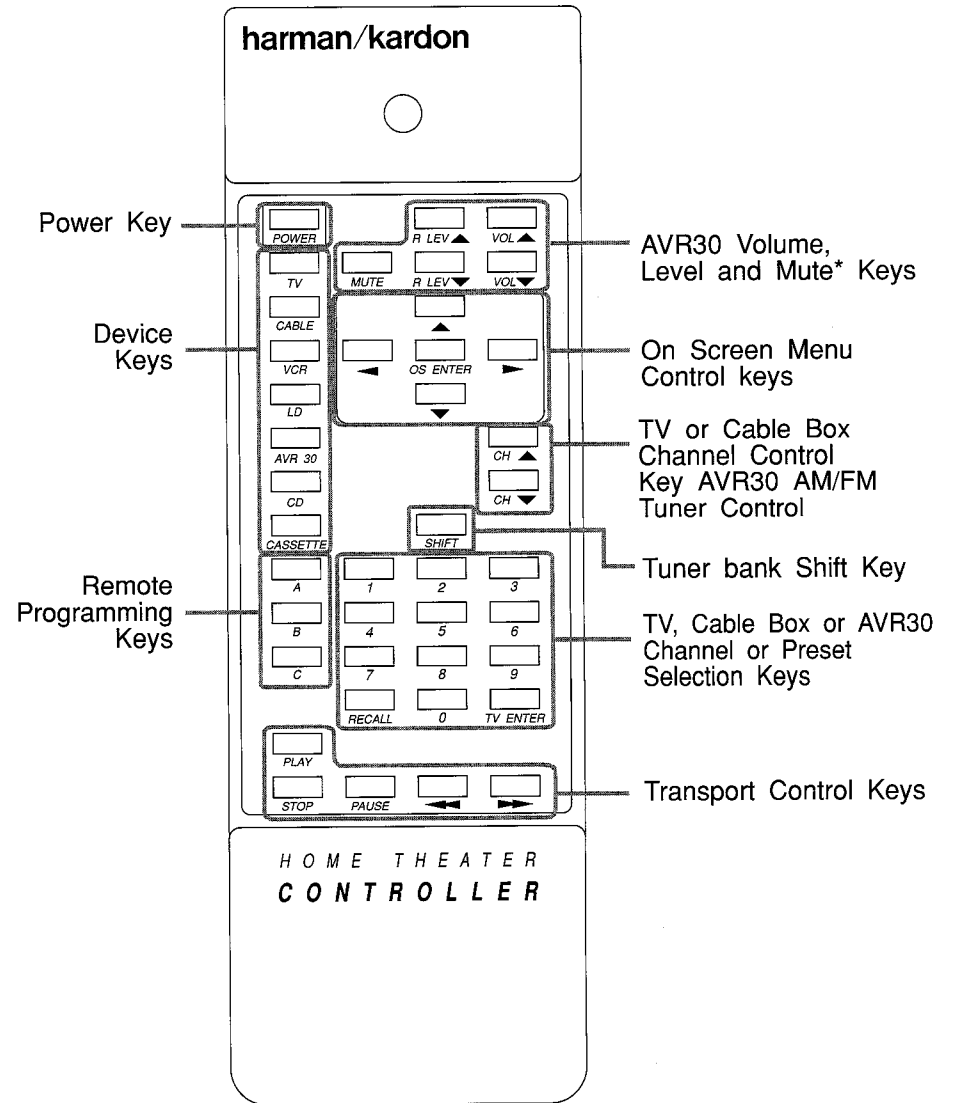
harman/kardon

Power Key

POWER

R LEV ▲

VOL ▲

MUTE

R LEV ▼

VOL ▼

AVR30 Volume, Level and Mute* Keys

TV

CABLE

VCR

LD

AVR 30

CD

CASSETTE

Device Keys

▲

◄

OS ENTER

►

▼

On Screen Menu Control keys

CH ▲

CH ▼

TV or Cable Box Channel Control Key AVR30 AM/FM Tuner Control

SHIFT

Tuner bank Shift Key

Remote Programming Keys

A

B

C

1

2

3

4

5

6

7

8

9

RECALL

0

TV ENTER

TV, Cable Box or AVR30 Channel or Preset Selection Keys

PLAY

STOP

PAUSE

◄◄

►►

Transport Control Keys

HOME THEATER

CONTROLLER